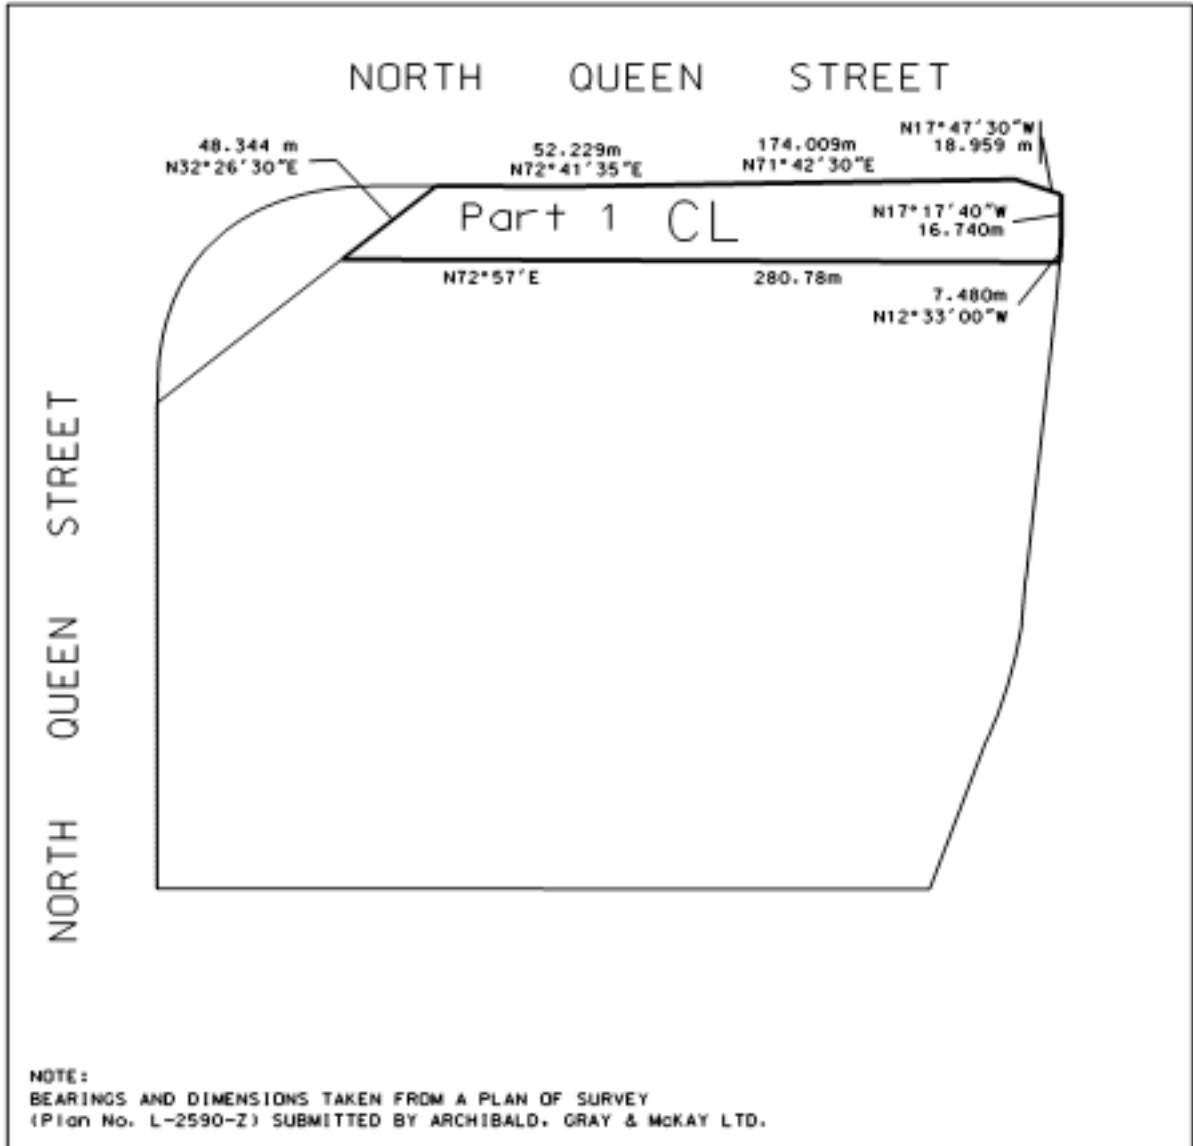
NORTH QUEEN STREET

48.344 m
N32°26'30"E

52.229m
N72°41'35"E

174.009m
N71°42'30"E

N17°47'30"W
18.959 m

Part 1 CL

N17°17'40"W
16.740m

N72°57'E

280.78m

7.480m
N12°33'00"W

NORTH QUEEN STREET

NOTE:
BEARINGS AND DIMENSIONS TAKEN FROM A PLAN OF SURVEY (Plan No. L-2590-Z) SUBMITTED BY ARCHIBALD, GRAY & McKAY LTD.